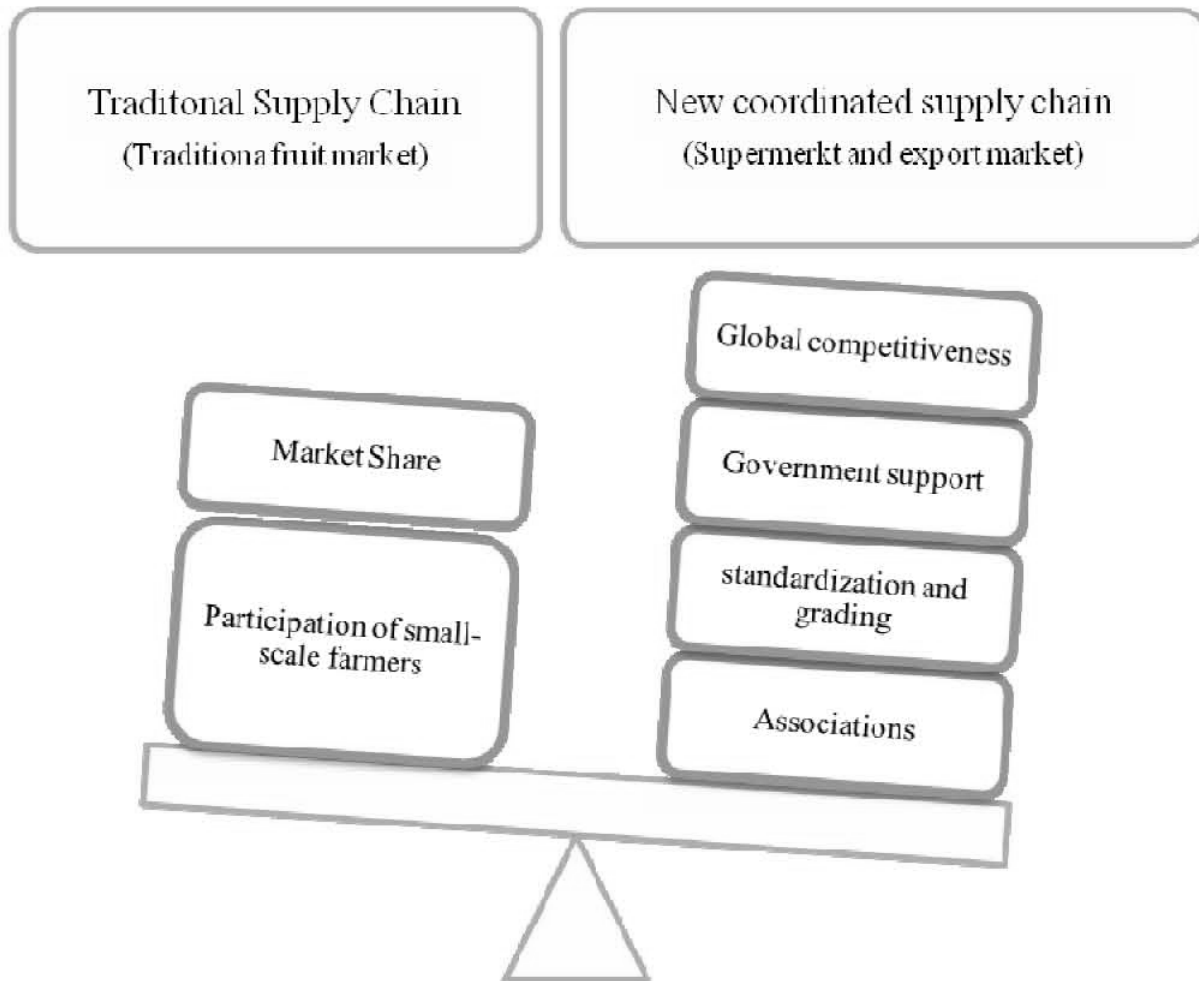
Traditonal Supply Chain
(Traditiona fruit market)

New coordinated supply chain
(Supermerkt and export market)

Market Share

Participation of small-scale farmers

Global competitiveness

Government support

standardization and grading

Associations